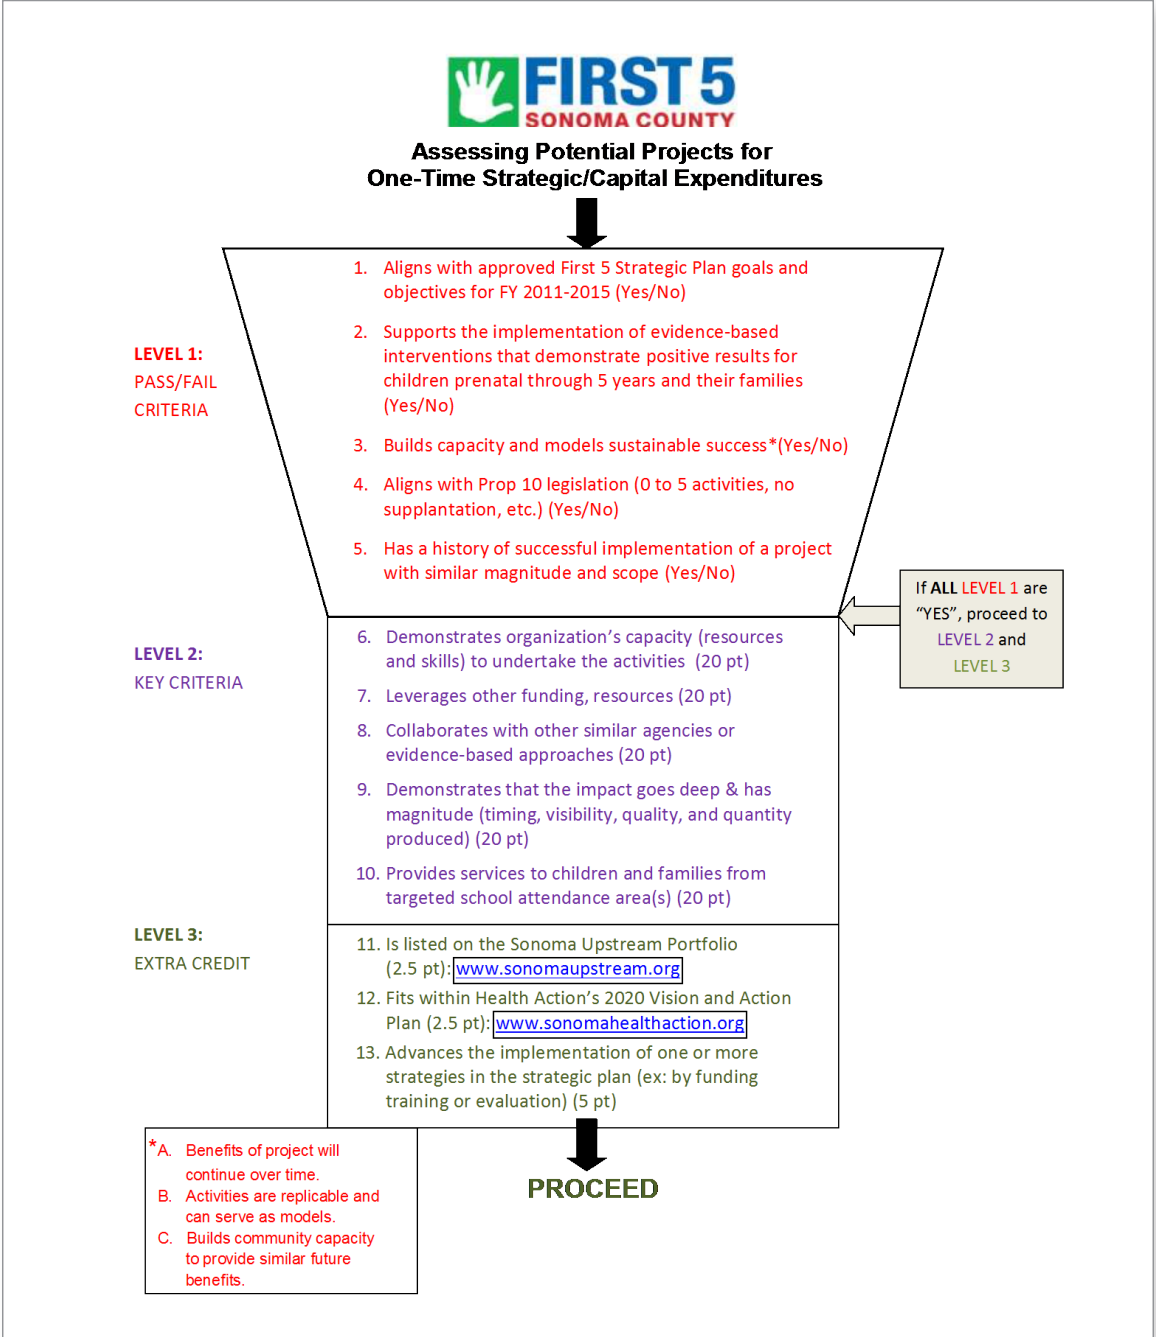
FIRST 5
SONOMA COUNTY

Assessing Potential Projects for
One-Time Strategic/Capital Expenditures

LEVEL 1:
PASS/FAIL
CRITERIA

1. Aligns with approved First 5 Strategic Plan goals and objectives for FY 2011-2015 (Yes/No)

2. Supports the implementation of evidence-based interventions that demonstrate positive results for children prenatal through 5 years and their families (Yes/No)

3. Builds capacity and models sustainable success*(Yes/No)

4. Aligns with Prop 10 legislation (0 to 5 activities, no supplantation, etc.) (Yes/No)

5. Has a history of successful implementation of a project with similar magnitude and scope (Yes/No)

If ALL LEVEL 1 are "YES", proceed to LEVEL 2 and LEVEL 3

LEVEL 2:
KEY CRITERIA

6. Demonstrates organization's capacity (resources and skills) to undertake the activities (20 pt)

7. Leverages other funding, resources (20 pt)

8. Collaborates with other similar agencies or evidence-based approaches (20 pt)

9. Demonstrates that the impact goes deep & has magnitude (timing, visibility, quality, and quantity produced) (20 pt)

10. Provides services to children and families from targeted school attendance area(s) (20 pt)

LEVEL 3:
EXTRA CREDIT

11. Is listed on the Sonoma Upstream Portfolio (2.5 pt): www.sonomaupstream.org

12. Fits within Health Action's 2020 Vision and Action Plan (2.5 pt): www.sonomahealthaction.org

13. Advances the implementation of one or more strategies in the strategic plan (ex: by funding training or evaluation) (5 pt)

*A. Benefits of project will continue over time.
B. Activities are replicable and can serve as models.
C. Builds community capacity to provide similar future benefits.

PROCEED